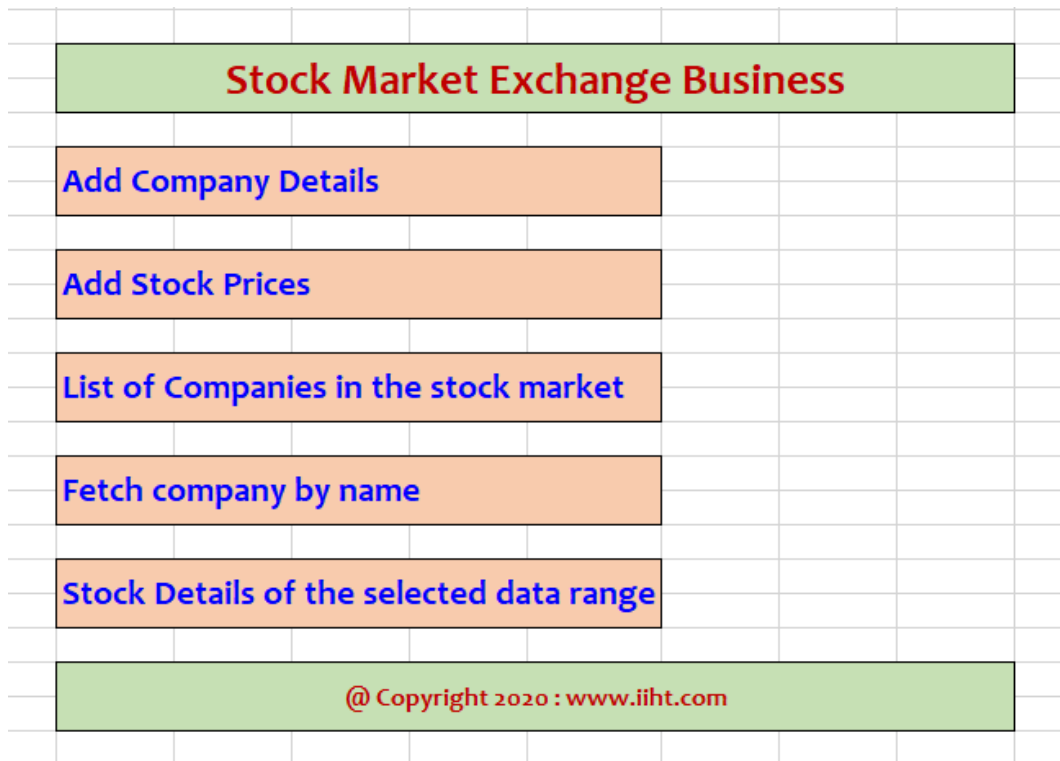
Stock Market Exchange Business

Add Company Details

Add Stock Prices

List of Companies in the stock market

Fetch company by name

Stock Details of the selected data range

@ Copyright 2020 : www.iiht.com